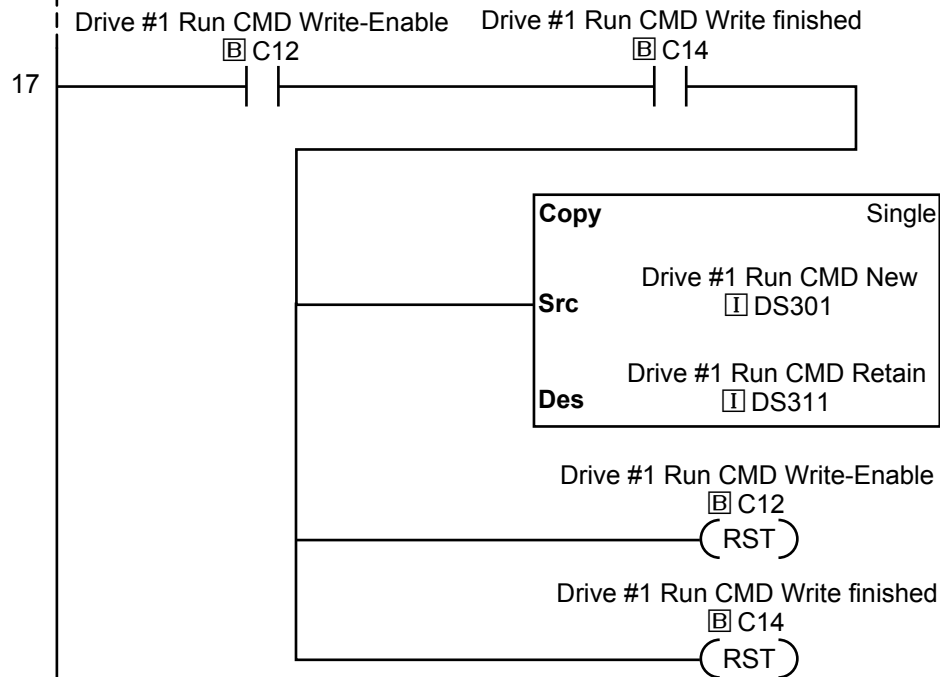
Drive #1 Run CMD Write-Enable
B C12

Drive #1 Run CMD Write finished
B C14

17

Copy Single

Src Drive #1 Run CMD New
I DS301

Des Drive #1 Run CMD Retain
I DS311

Drive #1 Run CMD Write-Enable
B C12
RST

Drive #1 Run CMD Write finished
B C14
RST